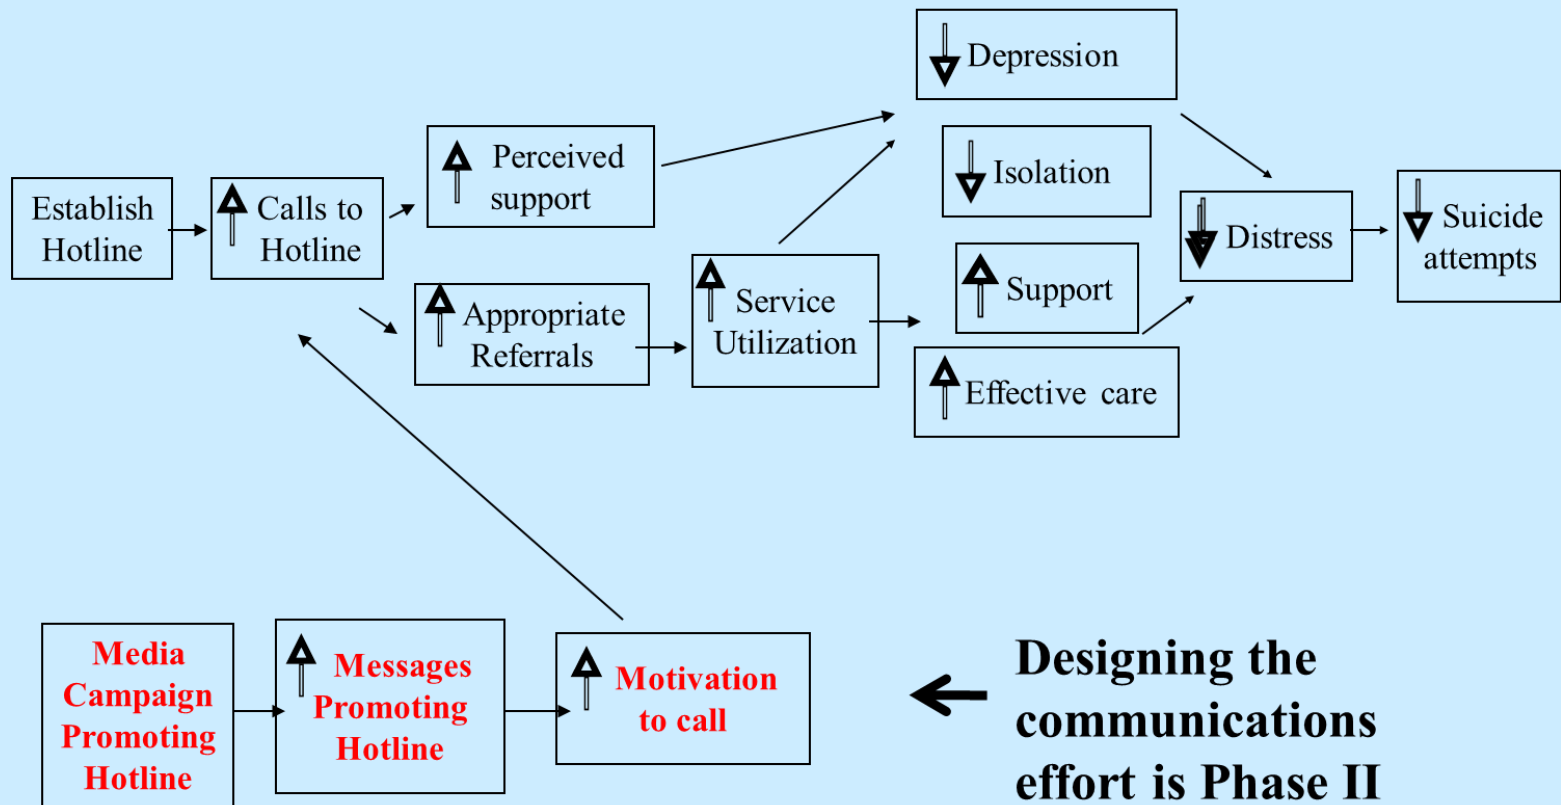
Establish Hotline

Calls to Hotline

Perceived support

Appropriate Referrals

Service Utilization

Depression

Isolation

Support

Effective care

Distress

Suicide attempts

Media Campaign Promoting Hotline

Messages Promoting Hotline

Motivation to call

Designing the communications effort is Phase II